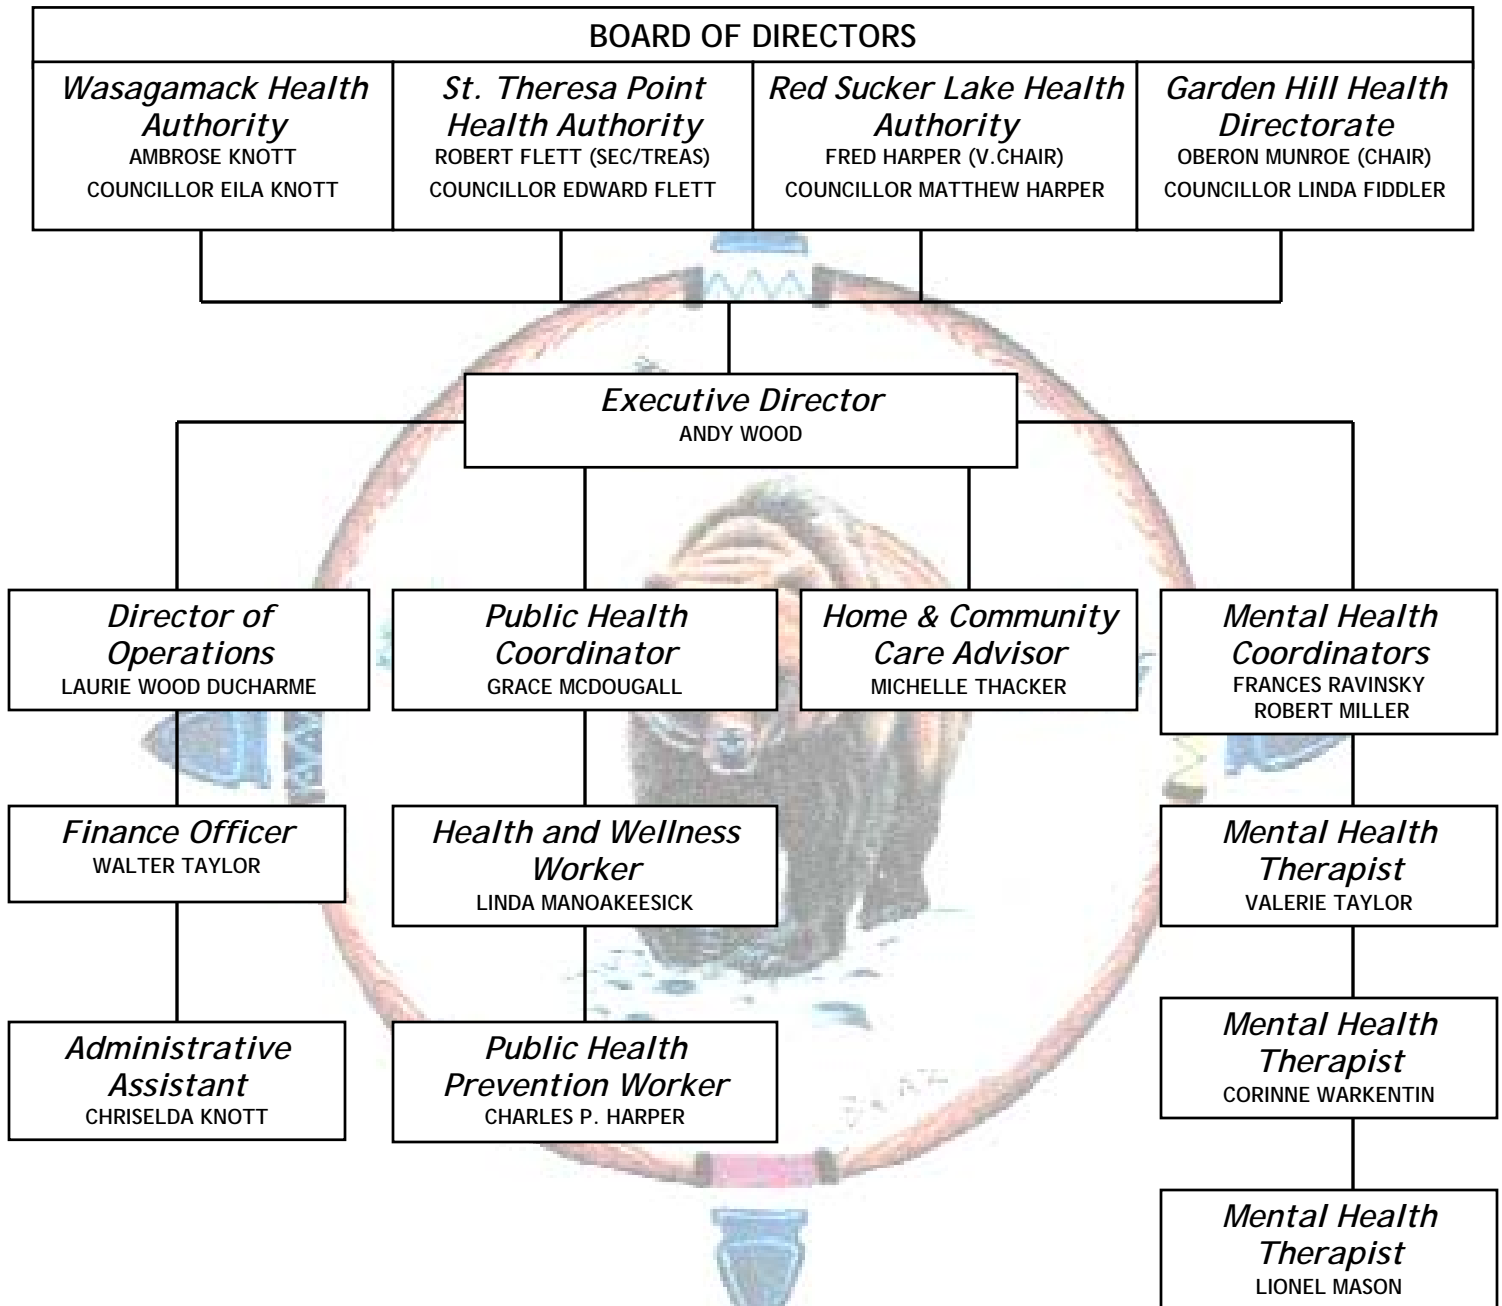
BOARD OF DIRECTORS

Wasagamack Health Authority
AMBROSE KNOTT
COUNCILLOR EILA KNOTT

St. Theresa Point Health Authority
ROBERT FLETT (SEC/TREAS)
COUNCILLOR EDWARD FLETT

Red Sucker Lake Health Authority
FRED HARPER (V.CHAIR)
COUNCILLOR MATTHEW HARPER

Garden Hill Health Directorate
OBERON MUNROE (CHAIR)
COUNCILLOR LINDA FIDDLER

Executive Director
ANDY WOOD

Director of Operations
LAURIE WOOD DUCHARME

Public Health Coordinator
GRACE MCDOUGALL

Home & Community Care Advisor
MICHELLE THACKER

Mental Health Coordinators
FRANCES RAVINSKY
ROBERT MILLER

Finance Officer
WALTER TAYLOR

Health and Wellness Worker
LINDA MANOAKEESICK

Mental Health Therapist
VALERIE TAYLOR

Administrative Assistant
CHRISELDA KNOTT

Public Health Prevention Worker
CHARLES P. HARPER

Mental Health Therapist
CORINNE WARKENTIN

Mental Health Therapist
LIONEL MASON